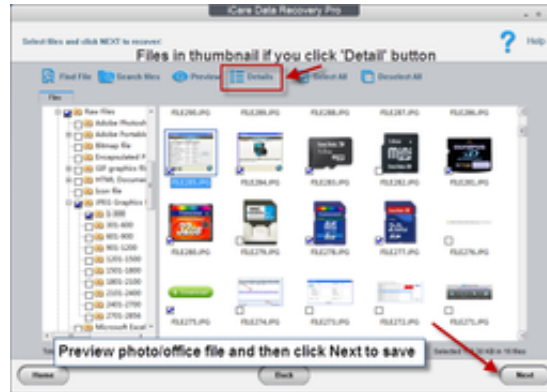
iCare Data Recovery Pro

Select files and click NEXT to recover:

Files in thumbnail if you click 'Detail' button

Help

Find File Search files Preview Details Select All Deselect All

Files

Raw Files
Adobe Photosh
Adobe Portabl
Bitmap file
Encapsulated P
GIF graphics fil
HTML Docume
Icon file
JPEG Graphics
1-300
301-600
601-900
901-1200
1201-1500
1501-1800
1801-2100
2101-2400
2401-2700
2701-2856
Microsoft Excel

FILE2290.JPG FILE2289.JPG FILE2288.JPG FILE2287.JPG FILE2286.JPG

FILE2285.JPG FILE2284.JPG FILE2283.JPG FILE2282.JPG FILE2281.JPG

FILE2280.JPG FILE2279.JPG FILE2278.JPG FILE2277.JPG FILE2276.JPG

FILE2275.JPG FILE2274.JPG FILE2273.JPG FILE2272.JPG FILE2271.JPG

Preview photo/office file and then click Next to save

Selected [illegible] in 10 files

Home Back Next